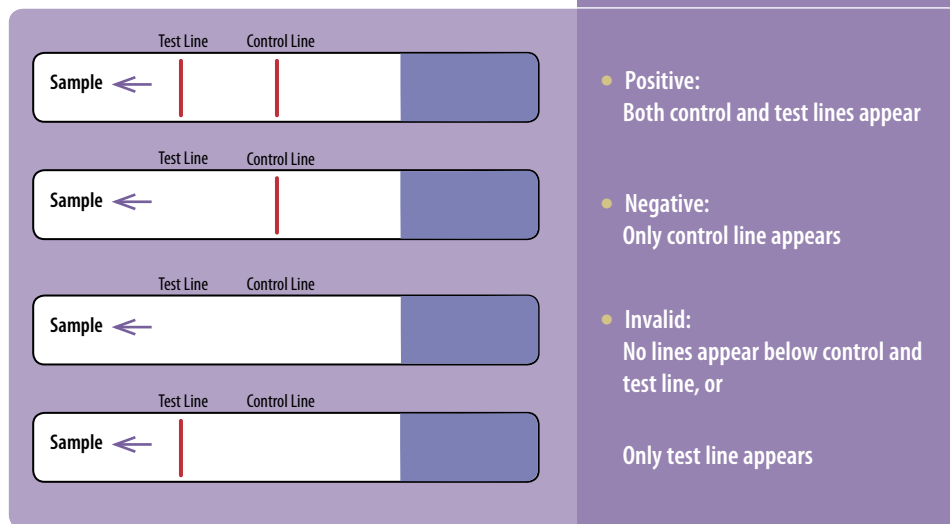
Test Line Control Line

Sample

Test Line Control Line

Sample

Test Line Control Line

Sample

Test Line Control Line

Sample

Positive:
Both control and test lines appear

Negative:
Only control line appears

Invalid:
No lines appear below control and test line, or

Only test line appears